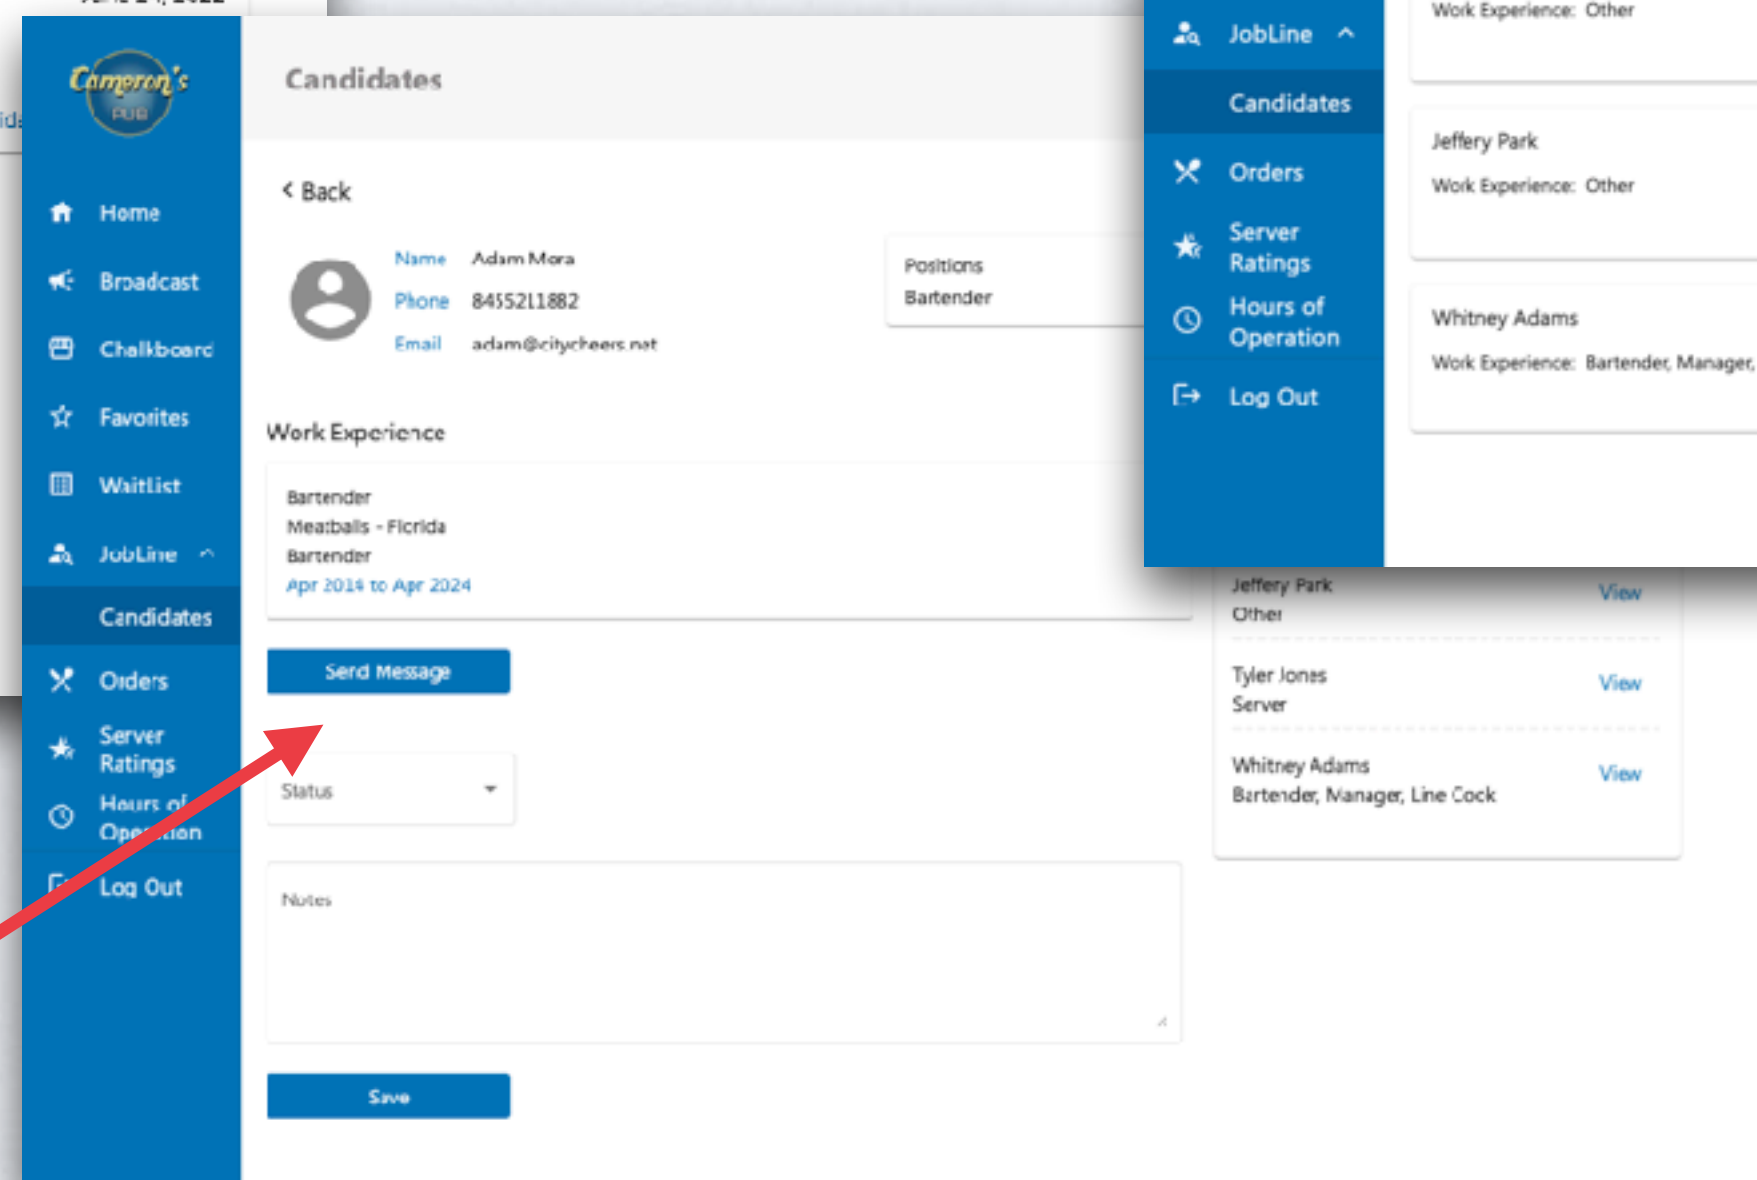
Cameron's PUB

Home
Broadcast
Chalkboard
Favorites
Waitlist
JobLine
Candidates
Orders
Server Ratings
Hours of Operation
Log Out

Candidates

< Back

Name Adam Mora
Phone 8455211882
Email adam@citycheers.net

Positions
Bartender

Work Experience

Bartender
Meatballs - Florida
Bartender
Apr 2014 to Apr 2024

Send Message

Status

Notes

Save

JobLine
Candidates
Orders
Server Ratings
Hours of Operation
Log Out

Work Experience: Other

Jeffery Park
Work Experience: Other

Whitney Adams
Work Experience: Bartender, Manager,

Jeffery Park
Other
View

Tyler Jones
Server
View

Whitney Adams
Bartender, Manager, Line Cook
View